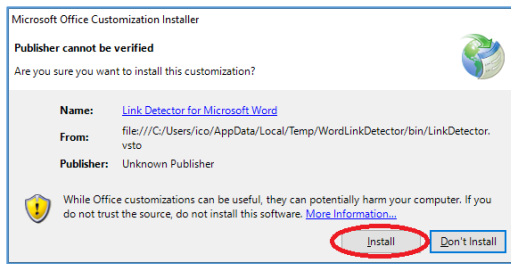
Microsoft Office Customization Installer

Publisher cannot be verified

Are you sure you want to install this customization?

Name: Link Detector for Microsoft Word

From: file:///C:/Users/ico/AppData/Local/Temp/WordLinkDetector/bin/LinkDetector.vsto

Publisher: Unknown Publisher

While Office customizations can be useful, they can potentially harm your computer. If you do not trust the source, do not install this software. More Information...

Install

Don't Install